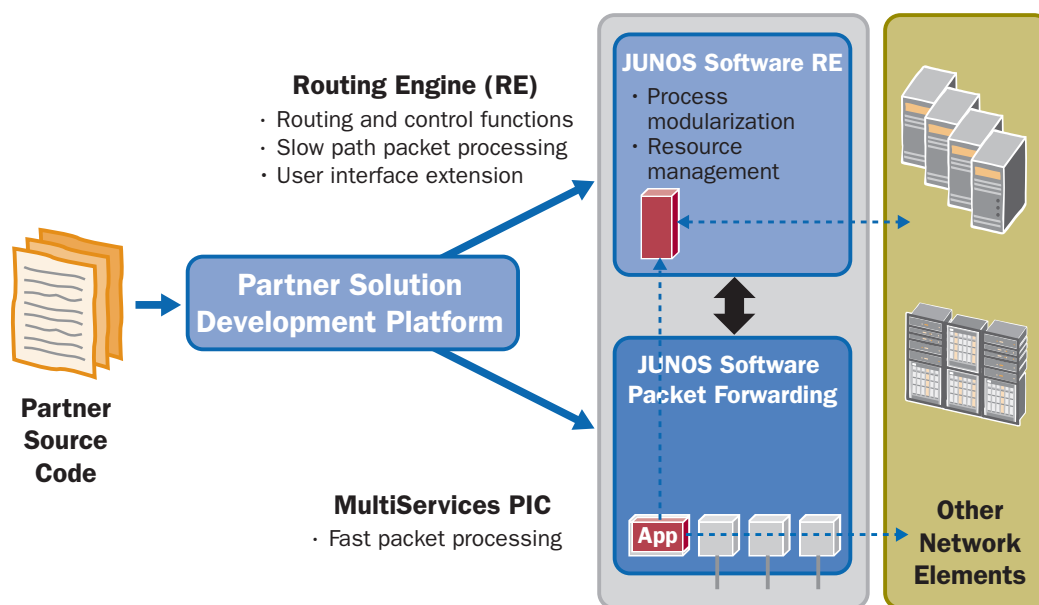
Routing Engine (RE)
· Routing and control functions
· Slow path packet processing
· User interface extension

JUNOS Software RE
· Process modularization
· Resource management

Partner Source Code

Partner Solution Development Platform

JUNOS Software Packet Forwarding

MultiServices PIC
· Fast packet processing

App

Other Network Elements